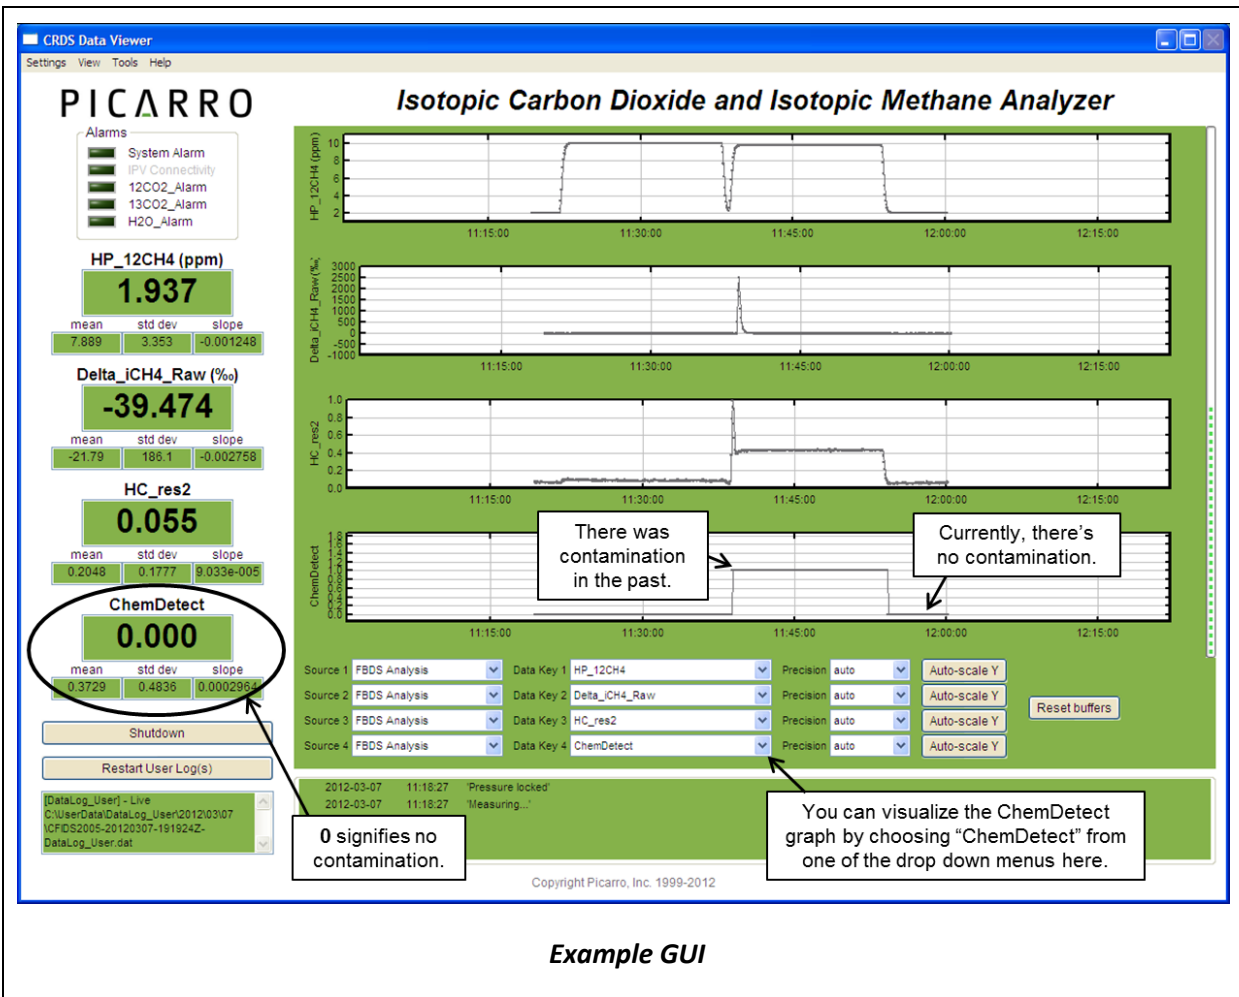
CRDS Data Viewer
Settings View Tools Help

PICARRO

Isotopic Carbon Dioxide and Isotopic Methane Analyzer

Alarms
System Alarm
IPV Connectivity
12CO2_Alarm
13CO2_Alarm
H2O_Alarm

HP_12CH4 (ppm)
1.937
mean std dev slope
7.889 3.353 -0.001248

Delta_iCH4_Raw (‰)
-39.474
mean std dev slope
-21.79 186.1 -0.002758

HC_res2
0.055
mean std dev slope
0.2048 0.1777 9.033e-005

ChemDetect
0.000
mean std dev slope
0.3729 0.4836 0.0002964

Shutdown

Restart User Log(s)

[DataLog_User] - Live C:\UserData\DataLog_User\2012\03\07\CFIDS2005-20120307-191924Z-DataLog_User.dat

HP_12CH4 (ppm)
10 8 6 4 2
11:15:00 11:30:00 11:45:00 12:00:00 12:15:00

Delta_iCH4_Raw (‰)
3000 2500 2000 1500 1000 500 0 -500 -1000
11:15:00 11:30:00 11:45:00 12:00:00 12:15:00

HC_res2
1.0 0.8 0.6 0.4 0.2 0.0
11:15:00 11:30:00 11:45:00 12:00:00 12:15:00

ChemDetect
1.8 1.6 1.4 1.2 1.0 0.8 0.6 0.4 0.2 0.0
11:15:00 11:30:00 11:45:00 12:00:00 12:15:00

There was contamination in the past.

Currently, there's no contamination.

Source 1 FBDS Analysis Data Key 1 HP_12CH4 Precision auto Auto-scale Y
Source 2 FBDS Analysis Data Key 2 Delta_iCH4_Raw Precision auto Auto-scale Y
Source 3 FBDS Analysis Data Key 3 HC_res2 Precision auto Auto-scale Y
Source 4 FBDS Analysis Data Key 4 ChemDetect Precision auto Auto-scale Y
Reset buffers

2012-03-07 11:18:27 'Pressure locked'
2012-03-07 11:18:27 'Measuring...'

0 signifies no contamination.

You can visualize the ChemDetect graph by choosing "ChemDetect" from one of the drop down menus here.

Copyright Picarro, Inc. 1999-2012

Example GUI